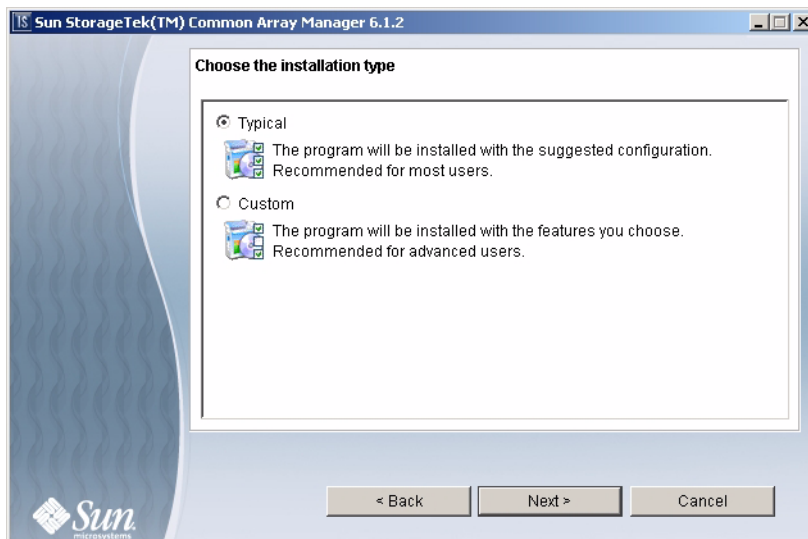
Sun StorageTek(TM) Common Array Manager 6.1.2

Choose the installation type

Typical
The program will be installed with the suggested configuration. Recommended for most users.

Custom
The program will be installed with the features you choose. Recommended for advanced users.

< Back
Next >
Cancel

Sun
microsystems